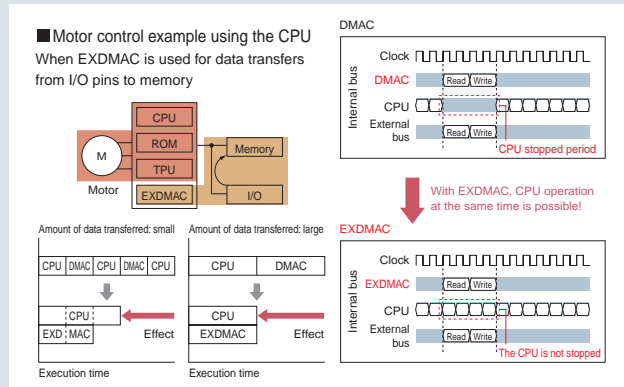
■Motor control example using the CPU
When EXDMAC is used for data transfers from I/O pins to memory

M
Motor
CPU
ROM
TPU
EXDMAC
Memory
I/O

Amount of data transferred: small

| CPU | DMAC | CPU | DMAC | CPU |
|---|---|---|---|---|

CPU
EXD MAC
Effect
Execution time

Amount of data transferred: large

| CPU | DMAC |
|---|---|

CPU
EXDMAC
Effect
Execution time

DMAC
Clock
DMAC
CPU
External bus
Internal bus
Read
Write
Read
Write
CPU stopped period

With EXDMAC, CPU operation at the same time is possible!

EXDMAC
Clock
EXDMAC
CPU
External bus
Internal bus
Read
Write
Read
Write
The CPU is not stopped